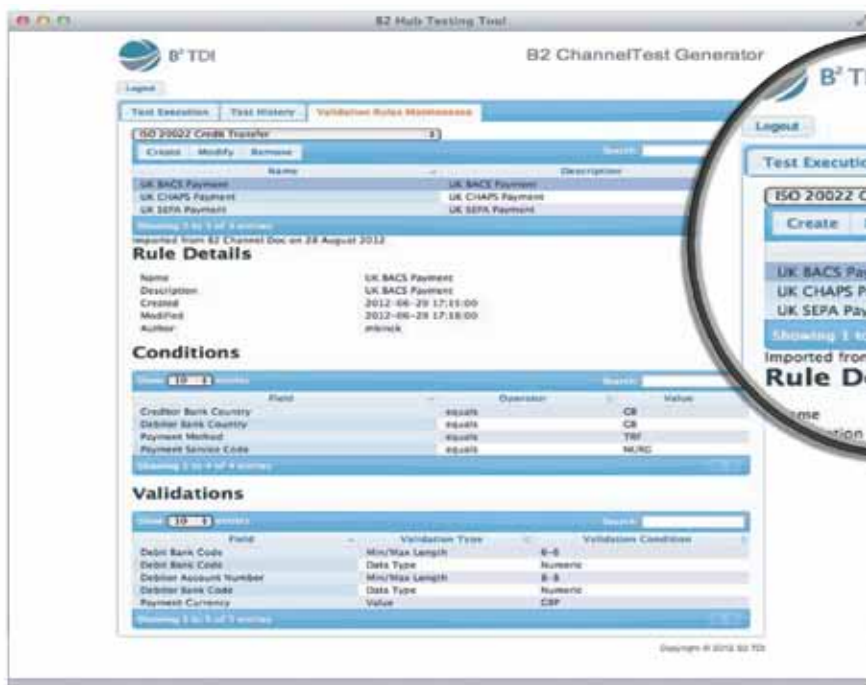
B2 Hub Testing Tool

B²TDI

B2 ChannelTest Generator

Logout

Test Execution | Test History | Validation Rules Maintenance

ISO 20022 Credit Transfer

Create | Modify | Remove

Search:

| Name | Description |
|---|---|
| UK BACS Payment | UK BACS Payment |
| UK CHAPS Payment | UK CHAPS Payment |
| UK SEPA Payment | UK SEPA Payment |

Showing 1 to 3 of 3 entries

Imported from B2 Channel Doc on 28 August 2012

Rule Details

Name: UK BACS Payment
Description: UK BACS Payment
Created: 2012-06-29 17:15:00
Modified: 2012-06-29 17:18:00
Author: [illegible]

Conditions

Show 10 entries

Search:

| Field | Operator | Value |
|---|---|---|
| Creditor Bank Country | equals | GB |
| Debtor Bank Country | equals | GB |
| Payment Method | equals | TRF |
| Payment Service Code | equals | NURG |

Showing 1 to 4 of 4 entries

Validations

Show 10 entries

Search:

| Field | Validation Type | Validations Condition |
|---|---|---|
| Debit Bank Code | Min/Max Length | 6-6 |
| Debit Bank Code | Data Type | Numeric |
| Debtor Account Number | Min/Max Length | 8-8 |
| Debtor Bank Code | Data Type | Numeric |
| Payment Currency | Value | GBP |

Showing 1 to 5 of 5 entries

Copyright © 2012 B2 TDI

B² TDI

Logout

Test Executio

ISO 20022 C

Create

UK BACS Pay
UK CHAPS P
UK SEPA Pay

Showing 1 to

Imported from

Rule De

me
ption